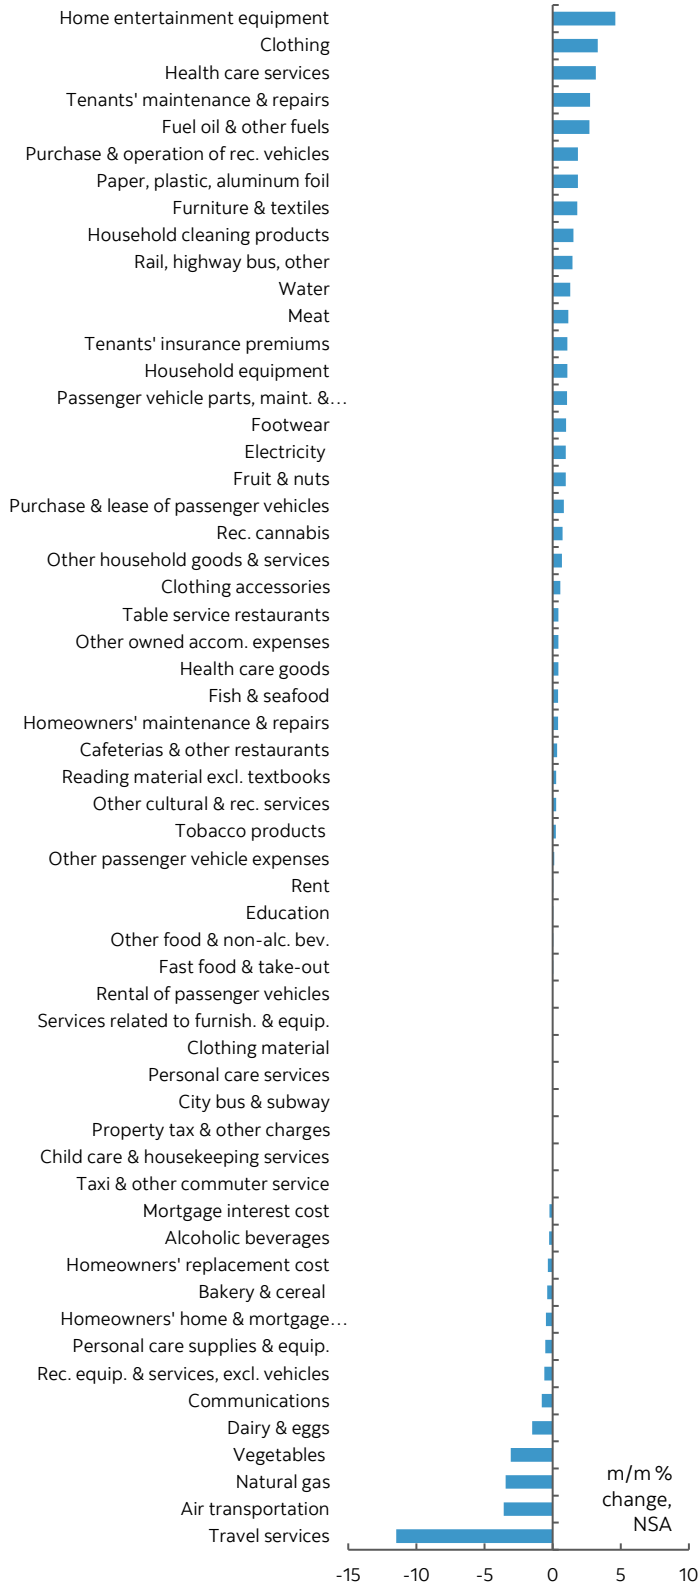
Home entertainment equipment
Clothing
Health care services
Tenants' maintenance & repairs
Fuel oil & other fuels
Purchase & operation of rec. vehicles
Paper, plastic, aluminum foil
Furniture & textiles
Household cleaning products
Rail, highway bus, other
Water
Meat
Tenants' insurance premiums
Household equipment
Passenger vehicle parts, maint. &…
Footwear
Electricity
Fruit & nuts
Purchase & lease of passenger vehicles
Rec. cannabis
Other household goods & services
Clothing accessories
Table service restaurants
Other owned accom. expenses
Health care goods
Fish & seafood
Homeowners' maintenance & repairs
Cafeterias & other restaurants
Reading material excl. textbooks
Other cultural & rec. services
Tobacco products
Other passenger vehicle expenses
Rent
Education
Other food & non-alc. bev.
Fast food & take-out
Rental of passenger vehicles
Services related to furnish. & equip.
Clothing material
Personal care services
City bus & subway
Property tax & other charges
Child care & housekeeping services
Taxi & other commuter service
Mortgage interest cost
Alcoholic beverages
Homeowners' replacement cost
Bakery & cereal
Homeowners' home & mortgage…
Personal care supplies & equip.
Rec. equip. & services, excl. vehicles
Communications
Dairy & eggs
Vegetables
Natural gas
Air transportation
Travel services

m/m % change, NSA

-15 -10 -5 0 5 10